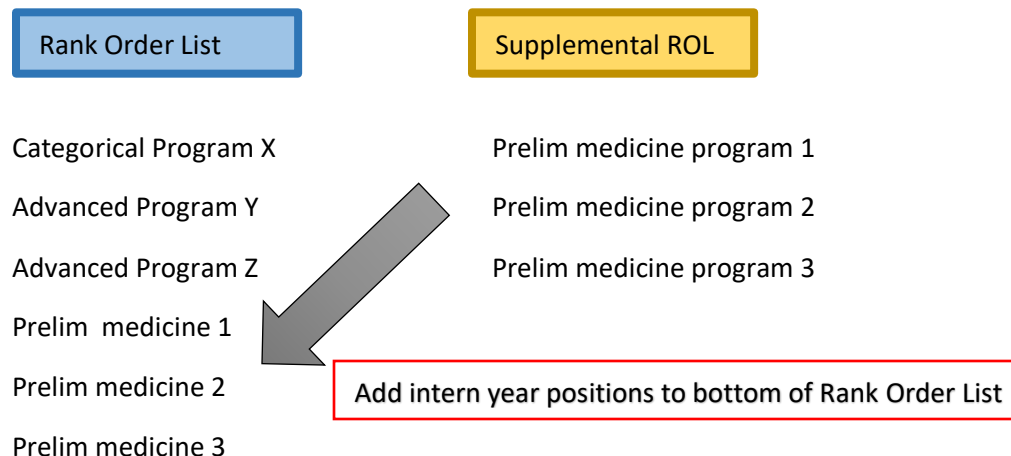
Rank Order List

Supplemental ROL

Categorical Program X

Advanced Program Y

Advanced Program Z

Prelim  medicine 1

Prelim medicine 2

Prelim medicine 3

Prelim medicine program 1

Prelim medicine program 2

Prelim medicine program 3

Add intern year positions to bottom of Rank Order List